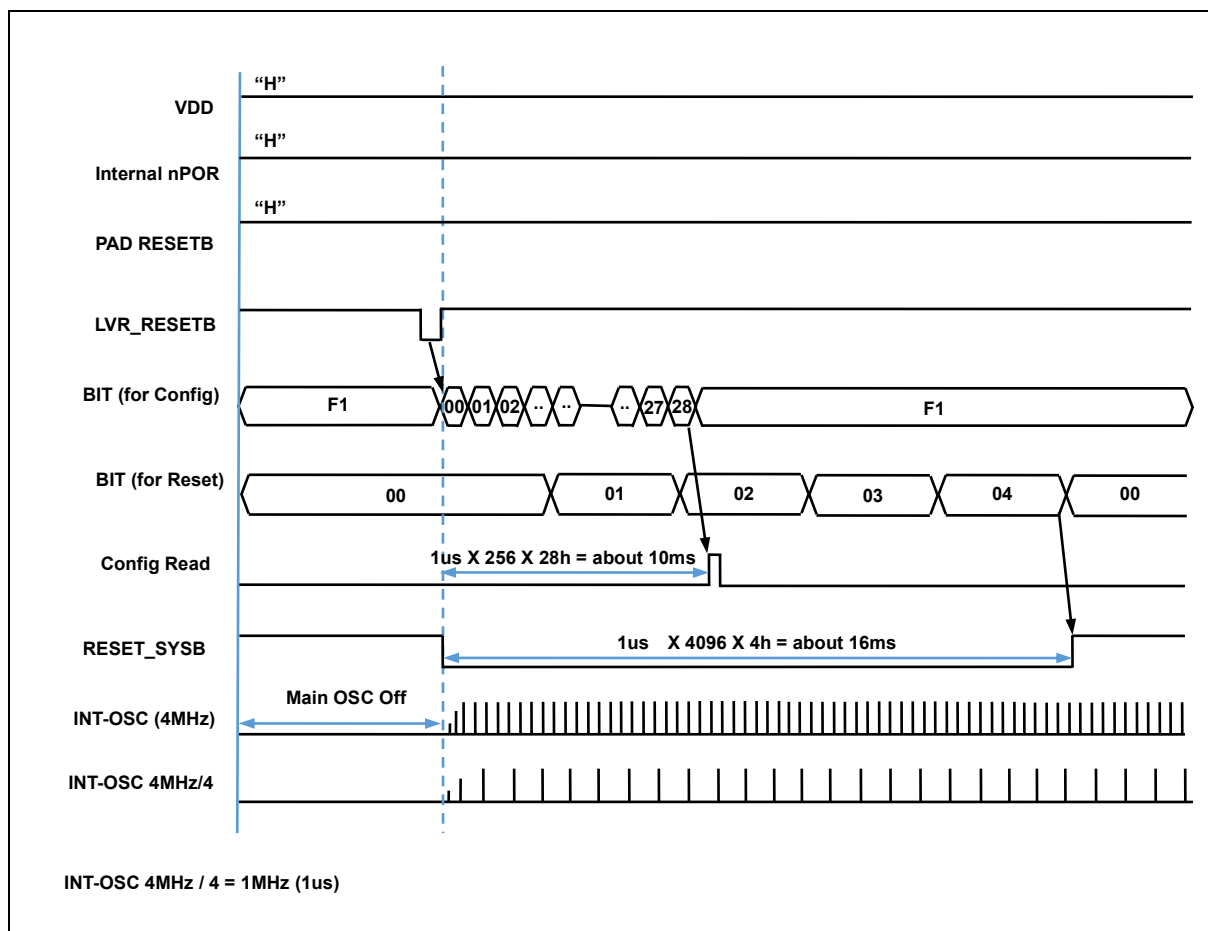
VDD
"H"
Internal nPOR
"H"
PAD RESETB
"H"
LVR_RESETB
BIT (for Config)
F1
00 01 02 .. .. .. 27 28
F1
BIT (for Reset)
00
01
02
03
04
00
Config Read
1us X 256 X 28h = about 10ms
RESET_SYSB
1us X 4096 X 4h = about 16ms
Main OSC Off
INT-OSC (4MHz)
INT-OSC 4MHz/4

INT-OSC 4MHz / 4 = 1MHz (1us)